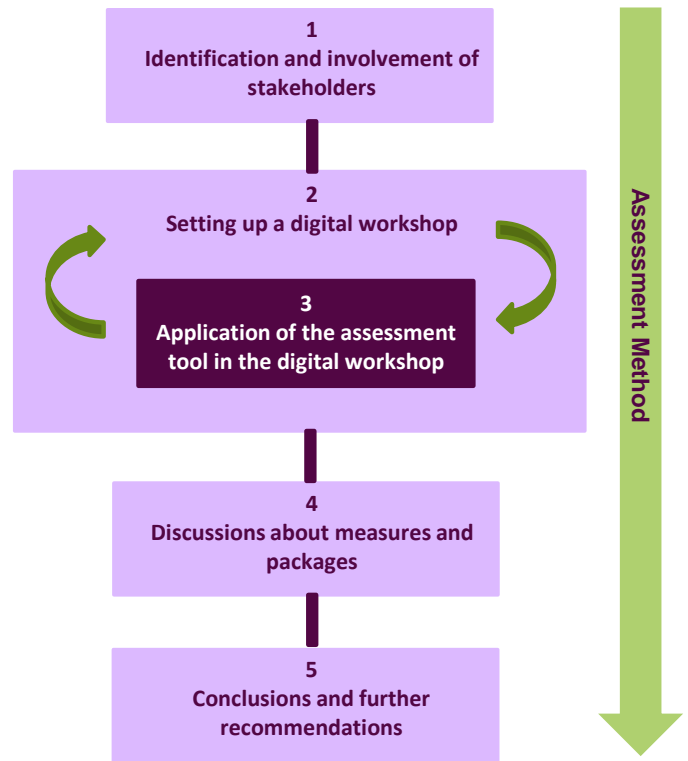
1
Identification and involvement of stakeholders

2
Setting up a digital workshop

3
Application of the assessment tool in the digital workshop

4
Discussions about measures and packages

5
Conclusions and further recommendations

Assessment Method